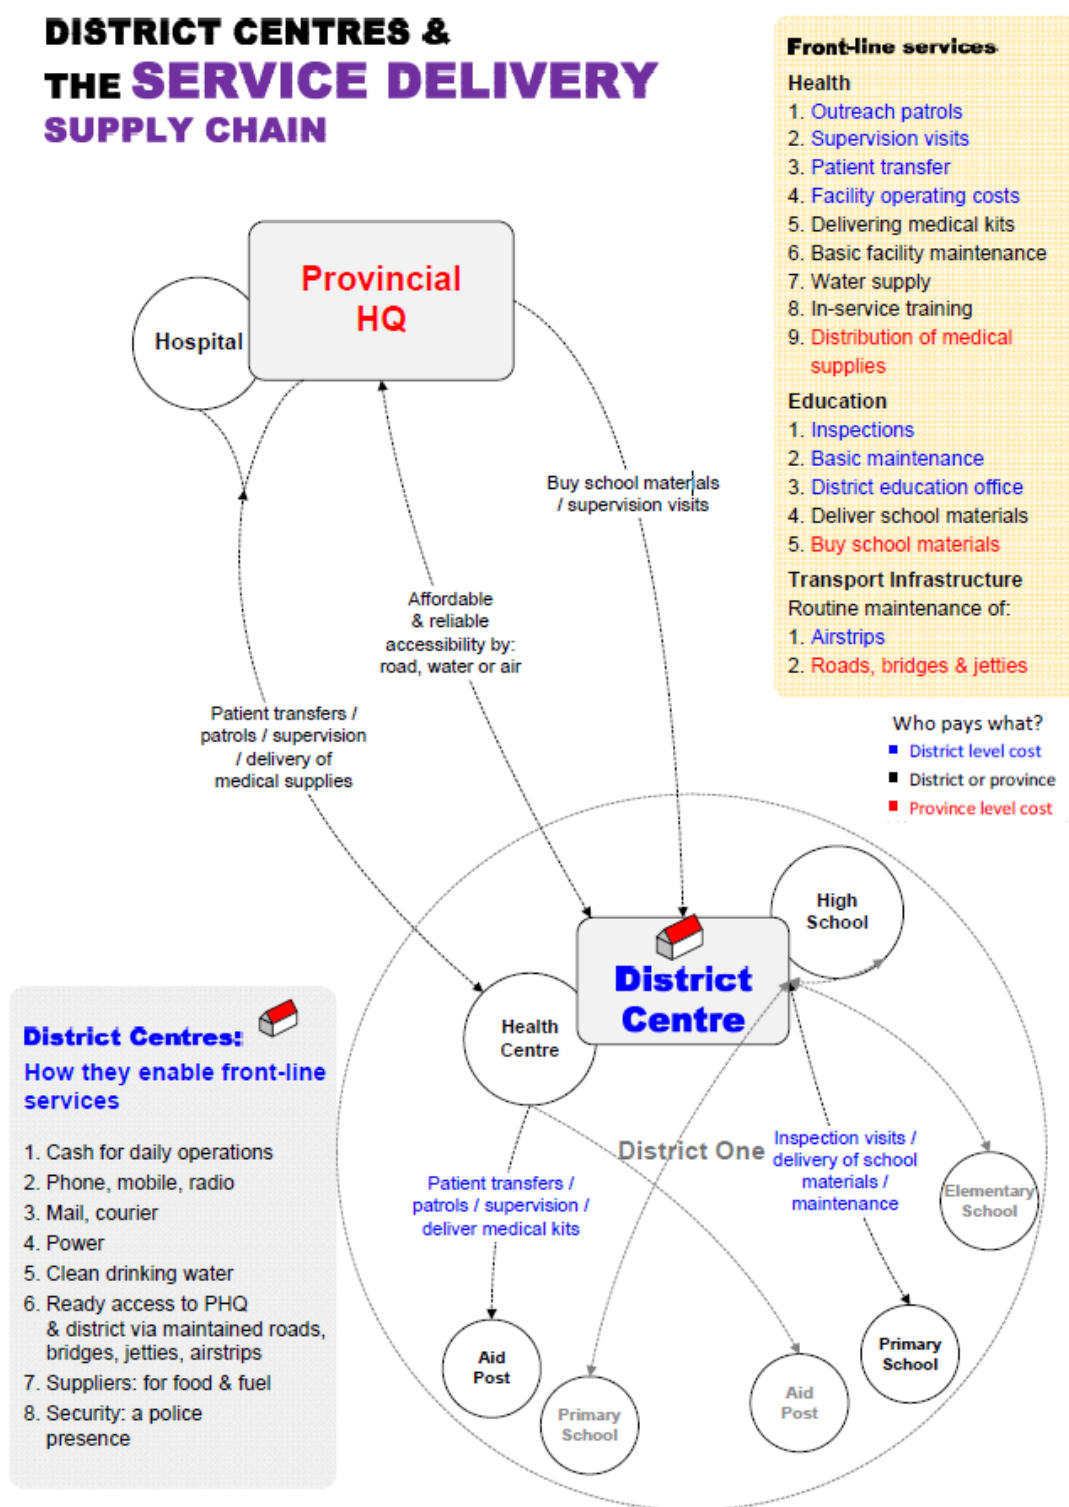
DISTRICT CENTRES &
THE SERVICE DELIVERY
SUPPLY CHAIN

Front-line services
Health
1. Outreach patrols
2. Supervision visits
3. Patient transfer
4. Facility operating costs
5. Delivering medical kits
6. Basic facility maintenance
7. Water supply
8. In-service training
9. Distribution of medical supplies
Education
1. Inspections
2. Basic maintenance
3. District education office
4. Deliver school materials
5. Buy school materials
Transport Infrastructure
Routine maintenance of:
1. Airstrips
2. Roads, bridges & jetties

Who pays what?
District level cost
District or province
Province level cost

Provincial HQ

Hospital

Buy school materials / supervision visits

Affordable & reliable accessibility by: road, water or air

Patient transfers / patrols / supervision / delivery of medical supplies

High School

District Centre

Health Centre

District One

Inspection visits / delivery of school materials / maintenance

Elementary School

Patient transfers / patrols / supervision / deliver medical kits

Aid Post

Primary School

Aid Post

Primary School

District Centres:
How they enable front-line services

1. Cash for daily operations
2. Phone, mobile, radio
3. Mail, courier
4. Power
5. Clean drinking water
6. Ready access to PHQ & district via maintained roads, bridges, jetties, airstrips
7. Suppliers: for food & fuel
8. Security: a police presence